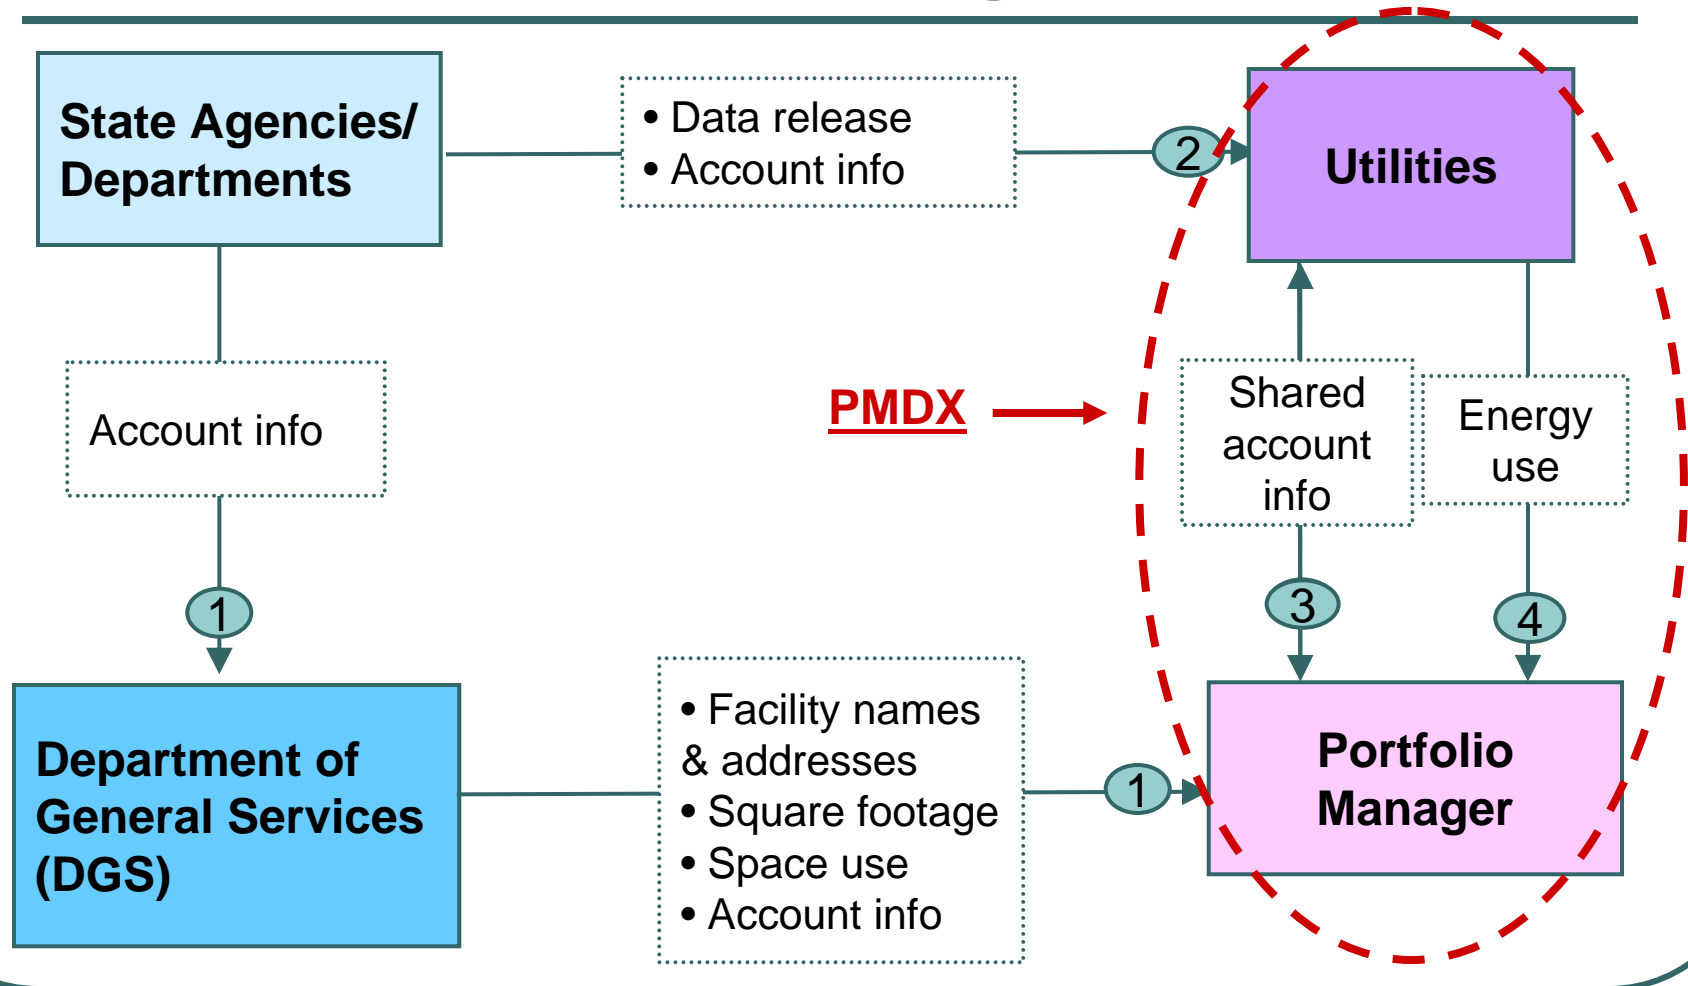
State Agencies/ Departments

• Data release
• Account info

2

Utilities

Account info

PMDX

Shared account info

Energy use

1

3

4

Department of General Services (DGS)

• Facility names & addresses
• Square footage
• Space use
• Account info

1

Portfolio Manager